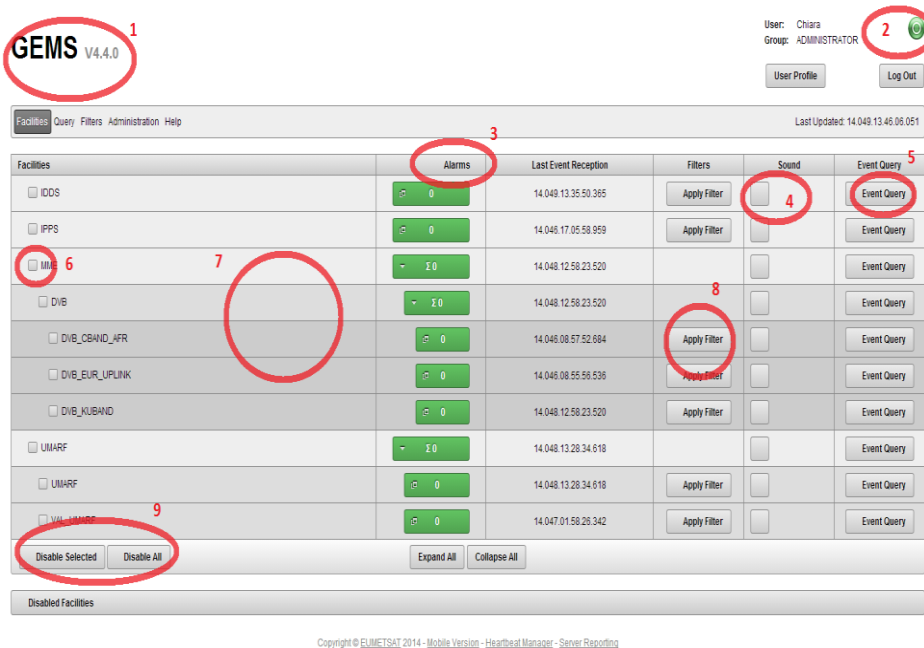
GEMS V4.4.0 1

User: Chiara
Group: ADMINISTRATOR 2

User Profile Log Out

Facilities Query Filters Administration Help

Last Updated: 14.049.13.46.06.051

3 5

| Facilities | Alarms | Last Event Reception | Filters | Sound | Event Query |
|---|---|---|---|---|---|
| IDDS | 0 | 14.049.13.35.50.365 | Apply Filter | 4 | Event Query |
| IPPS | 0 | 14.046.17.05.58.959 | Apply Filter | | Event Query |
| MMS 6 | Σ 0 | 14.048.12.58.23.520 | | | Event Query |
| DVB | Σ 0 | 14.048.12.58.23.520 | | | Event Query |
| DVB_CBAND_AFR | 0 | 14.046.08.57.52.684 | Apply Filter | | Event Query |
| DVB_EUR_UPLINK | 0 | 14.046.08.55.56.536 | Apply Filter | | Event Query |
| DVB_KUBAND | 0 | 14.048.12.58.23.520 | Apply Filter | | Event Query |
| UMARF | Σ 0 | 14.048.13.28.34.618 | | | Event Query |
| UMARF | 0 | 14.048.13.28.34.618 | Apply Filter | | Event Query |
| VAL_UMARF | 0 | 14.047.01.58.26.342 | Apply Filter | | Event Query |

7 8 9

Disable Selected Disable All Expand All Collapse All

Disabled Facilities

Copyright © EUMETSAT 2014 - Mobile Version - Heartbeat Manager - Server Reporting